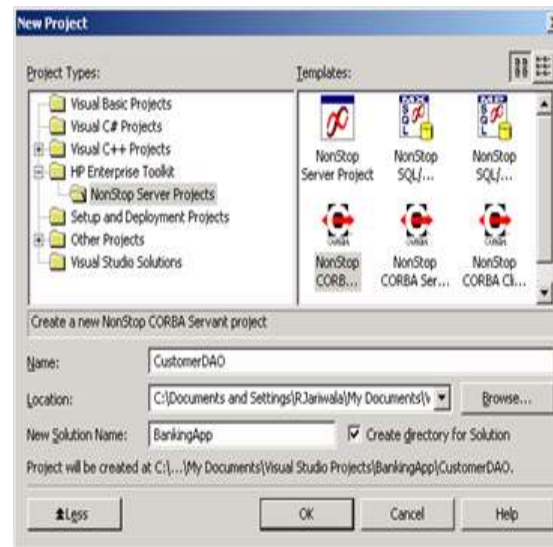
New Project

Project Types:

Visual Basic Projects
Visual C# Projects
Visual C++ Projects
HP Enterprise Toolkit
NonStop Server Projects
Setup and Deployment Projects
Other Projects
Visual Studio Solutions

Templates:

NonStop Server Project
NonStop SQL/...
NonStop SQL/...
NonStop CORB...
NonStop CORBA Ser...
NonStop CORBA Cli...

Create a new NonStop CORBA Servant project

Name: CustomerDAO

Location: C:\Documents and Settings\RJariwala\My Documents\V

Browse...

New Solution Name: BankingApp

Create directory for Solution

Project will be created at C:\...\My Documents\Visual Studio Projects\BankingApp\CustomerDAO.

Less

OK

Cancel

Help